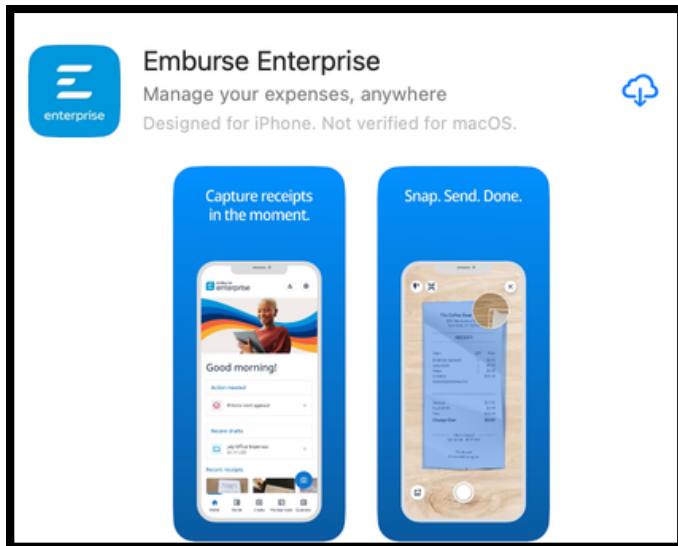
enterprise

Emburse Enterprise

Manage your expenses, anywhere

Designed for iPhone. Not verified for macOS.

Capture receipts in the moment.

enterprise

Good morning!

Action needed

Recent drafts

Recent receipts

Snap. Send. Done.

RECEIPT

Change Due